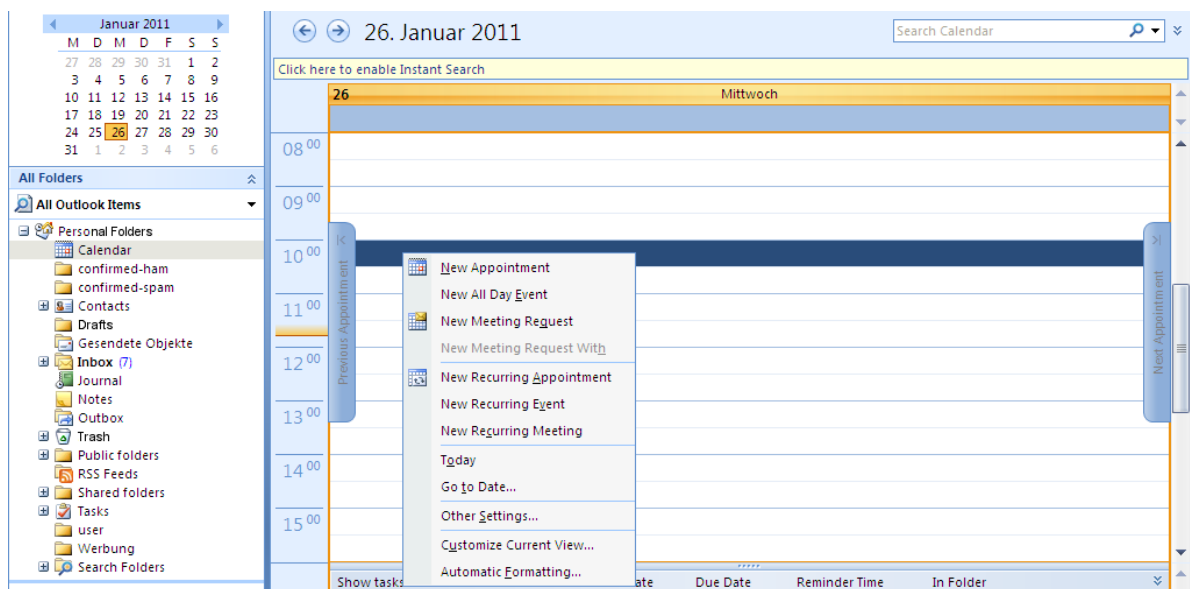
Januar 2011

| M | D | M | D | F | S | S |
|---|---|---|---|---|---|---|
| 27 | 28 | 29 | 30 | 31 | 1 | 2 |
| 3 | 4 | 5 | 6 | 7 | 8 | 9 |
| 10 | 11 | 12 | 13 | 14 | 15 | 16 |
| 17 | 18 | 19 | 20 | 21 | 22 | 23 |
| 24 | 25 | 26 | 27 | 28 | 29 | 30 |
| 31 | 1 | 2 | 3 | 4 | 5 | 6 |

All Folders
All Outlook Items
Personal Folders
Calendar
confirmed-ham
confirmed-spam
Contacts
Drafts
Gesendete Objekte
Inbox (7)
Journal
Notes
Outbox
Trash
Public folders
RSS Feeds
Shared folders
Tasks
user
Werbung
Search Folders

26. Januar 2011
Search Calendar
Click here to enable Instant Search
26
Mittwoch
08 00
09 00
10 00
11 00
12 00
13 00
14 00
15 00
Previous Appointment
Next Appointment

New Appointment
New All Day Event
New Meeting Request
New Meeting Request With
New Recurring Appointment
New Recurring Event
New Recurring Meeting
Today
Go to Date...
Other Settings...
Customize Current View...
Automatic Formatting...

Show tasks
ate
Due Date
Reminder Time
In Folder